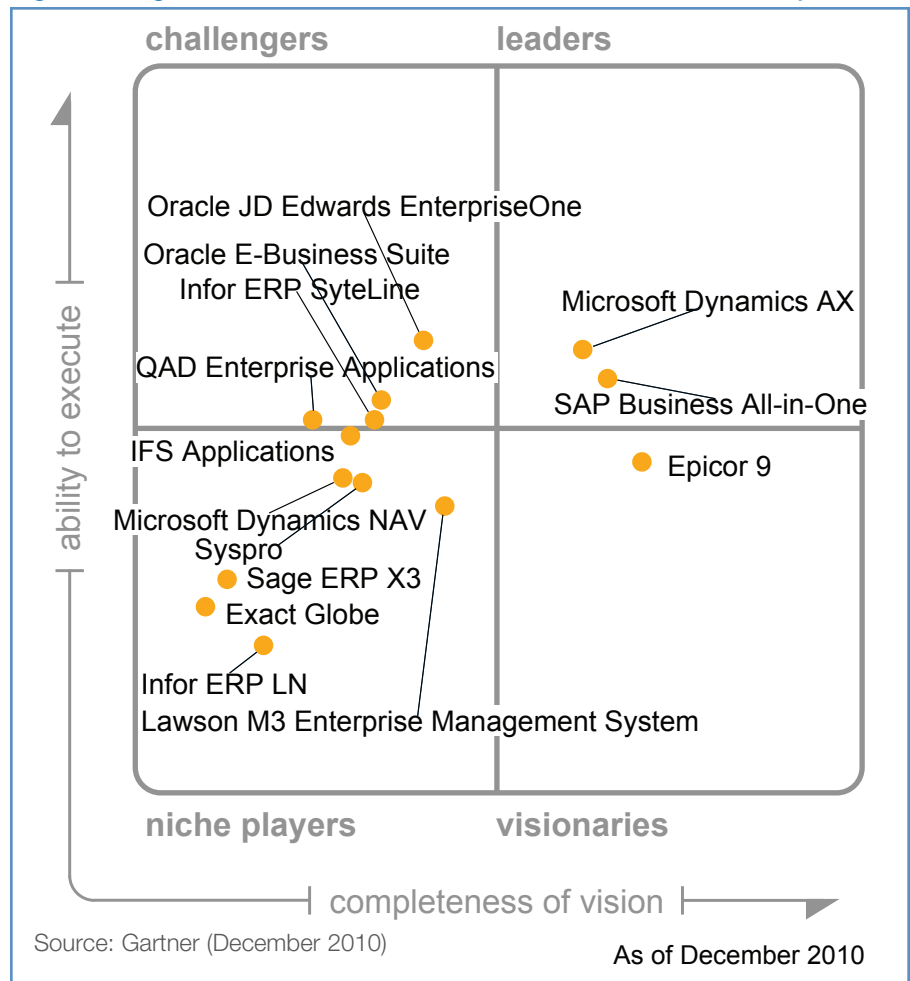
challengers

leaders

ability to execute

Oracle JD Edwards EnterpriseOne

Oracle E-Business Suite

Infor ERP SyteLine

Microsoft Dynamics AX

QAD Enterprise Applications

SAP Business All-in-One

IFS Applications

Epicor 9

Microsoft Dynamics NAV

Syspro

Sage ERP X3

Exact Globe

Infor ERP LN

Lawson M3 Enterprise Management System

niche players

visionaries

completeness of vision

Source: Gartner (December 2010)

As of December 2010